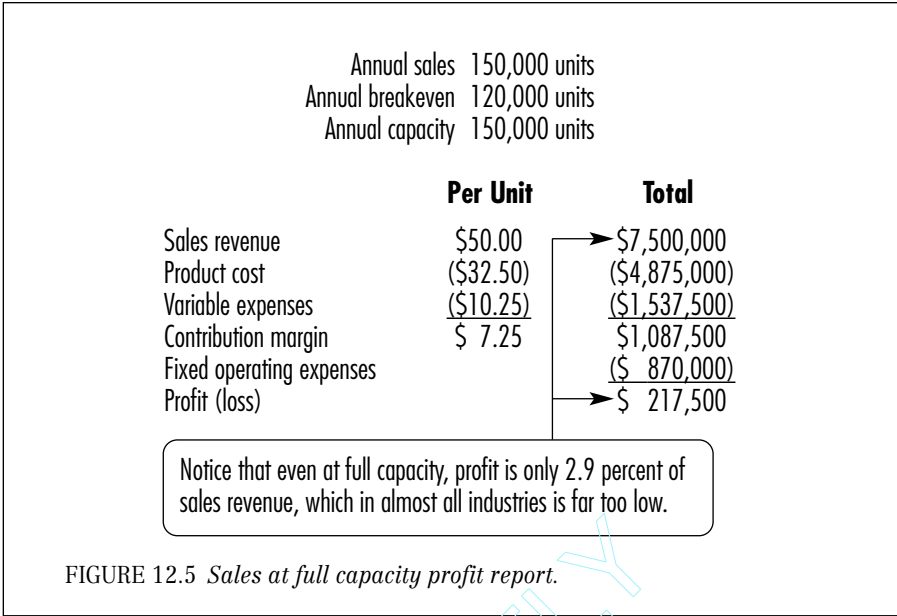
Annual sales 150,000 units
Annual breakeven 120,000 units
Annual capacity 150,000 units

| | Per Unit | Total |
|---|---|---|
| Sales revenue | \$50.00 | \$7,500,000 |
| Product cost | (\$32.50) | (\$4,875,000) |
| Variable expenses | (\$10.25) | (\$1,537,500) |
| Contribution margin | \$ 7.25 | \$1,087,500 |
| Fixed operating expenses | | (\$ 870,000) |
| Profit (loss) | | \$ 217,500 |

Notice that even at full capacity, profit is only 2.9 percent of sales revenue, which in almost all industries is far too low.

FIGURE 12.5 *Sales at full capacity profit report.*